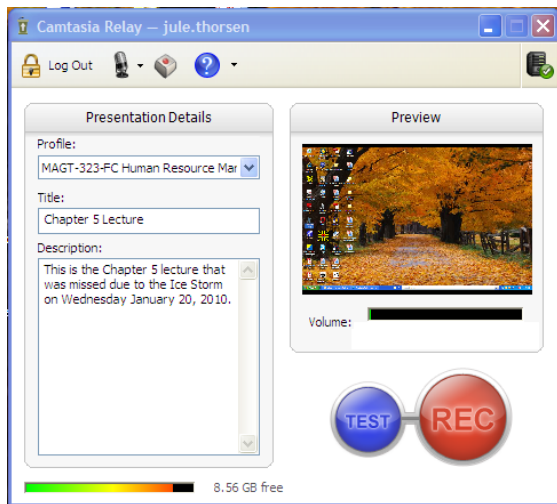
Camtasia Relay — jule.thorsen

Log Out

Presentation Details

Profile:

MAGT-323-FC Human Resource Mar

Title:

Chapter 5 Lecture

Description:

This is the Chapter 5 lecture that was missed due to the Ice Storm on Wednesday January 20, 2010.

Preview

Volume:

TEST

REC

8.56 GB free